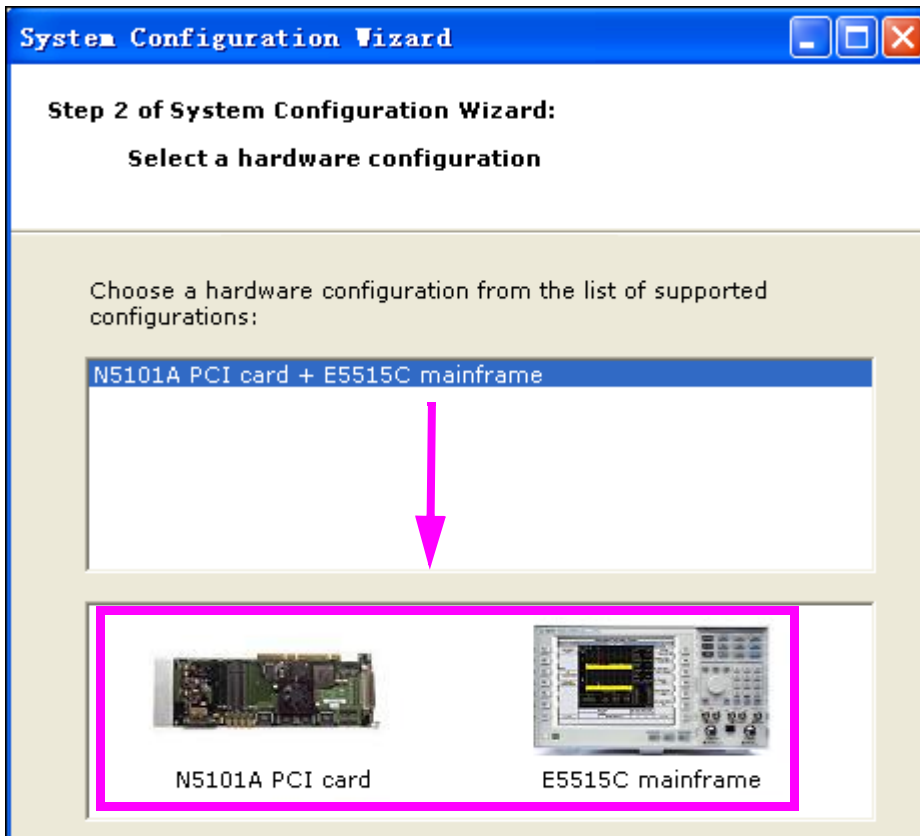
System Configuration Wizard

Step 2 of System Configuration Wizard:

Select a hardware configuration

Choose a hardware configuration from the list of supported configurations:

N5101A PCI card + E5515C mainframe

N5101A PCI card

E5515C mainframe